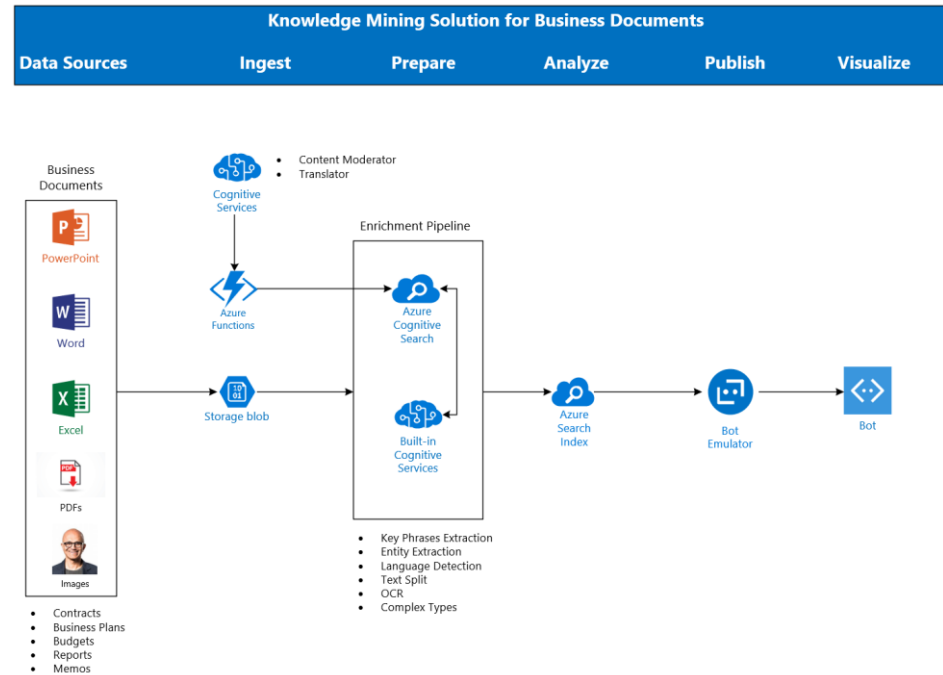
Knowledge Mining Solution for Business Documents

Data Sources Ingest Prepare Analyze Publish Visualize

Business Documents

PowerPoint

Word

Excel

PDF

PDFs

Images

- Contracts
- Business Plans
- Budgets
- Reports
- Memos

Cognitive Services

- Content Moderator
- Translator

Azure Functions

Storage blob

Enrichment Pipeline

Azure Cognitive Search

Built-in Cognitive Services

- Key Phrases Extraction
- Entity Extraction
- Language Detection
- Text Split
- OCR
- Complex Types

Azure Search Index

Bot Emulator

Bot